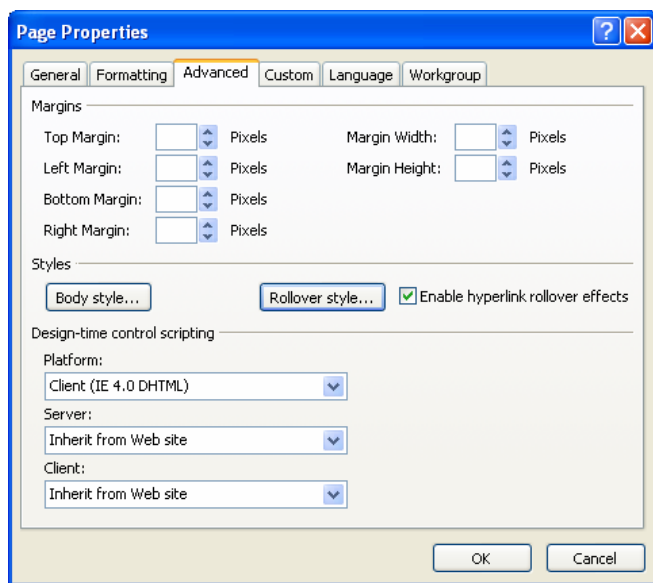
Page Properties

General | Formatting | Advanced | Custom | Language | Workgroup

Margins

Top Margin: Pixels
Left Margin: Pixels
Bottom Margin: Pixels
Right Margin: Pixels

Margin Width: Pixels
Margin Height: Pixels

Styles

Body style...

Rollover style...

Enable hyperlink rollover effects

Design-time control scripting

Platform:
Client (IE 4.0 DHTML)

Server:
Inherit from Web site

Client:
Inherit from Web site

OK

Cancel